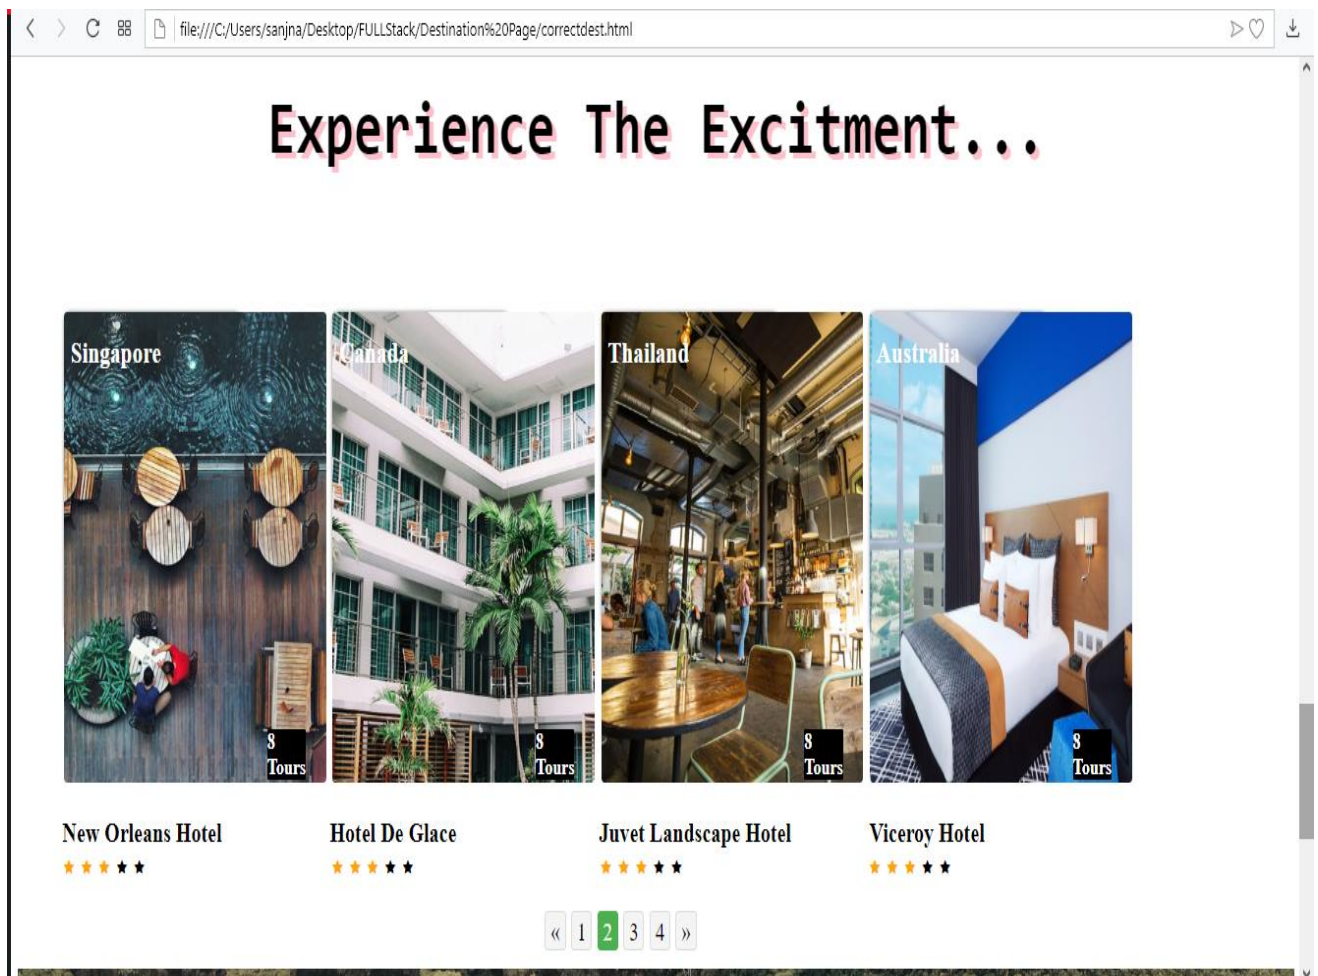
file:///C:/Users/sanjna/Desktop/FULLStack/Destination%20Page/correctdest.html

Experience The Excitment...

Singapore

8 Tours

Canada

8 Tours

Thailand

8 Tours

Australia

8 Tours

New Orleans Hotel
★★★★★

Hotel De Glace
★★★★★

Juvet Landscape Hotel
★★★★★

Viceroy Hotel
★★★★★

« 1 2 3 4 »